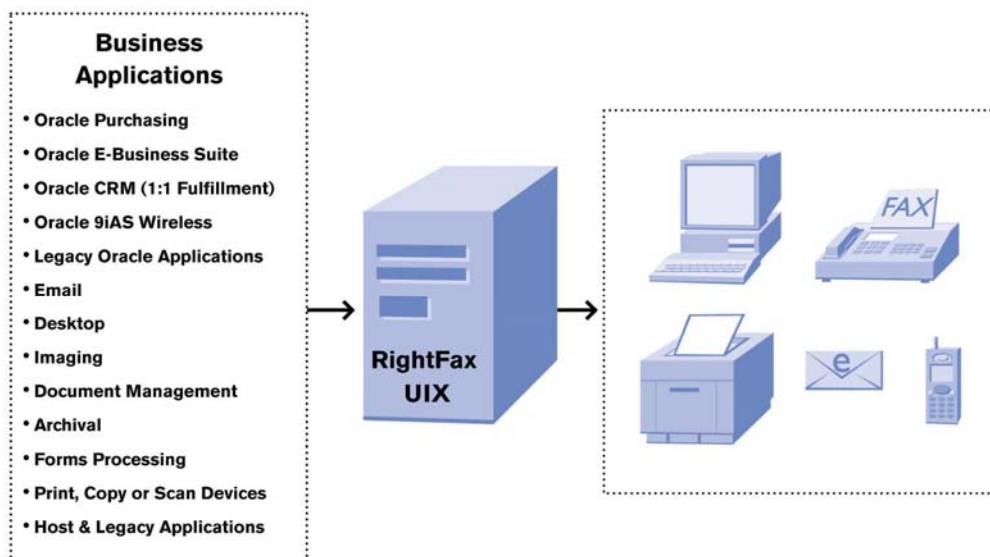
Business Applications

• Oracle Purchasing
• Oracle E-Business Suite
• Oracle CRM (1:1 Fulfillment)
• Oracle 9iAS Wireless
• Legacy Oracle Applications
• Email
• Desktop
• Imaging
• Document Management
• Archival
• Forms Processing
• Print, Copy or Scan Devices
• Host & Legacy Applications

RightFax UIX

FAX

e